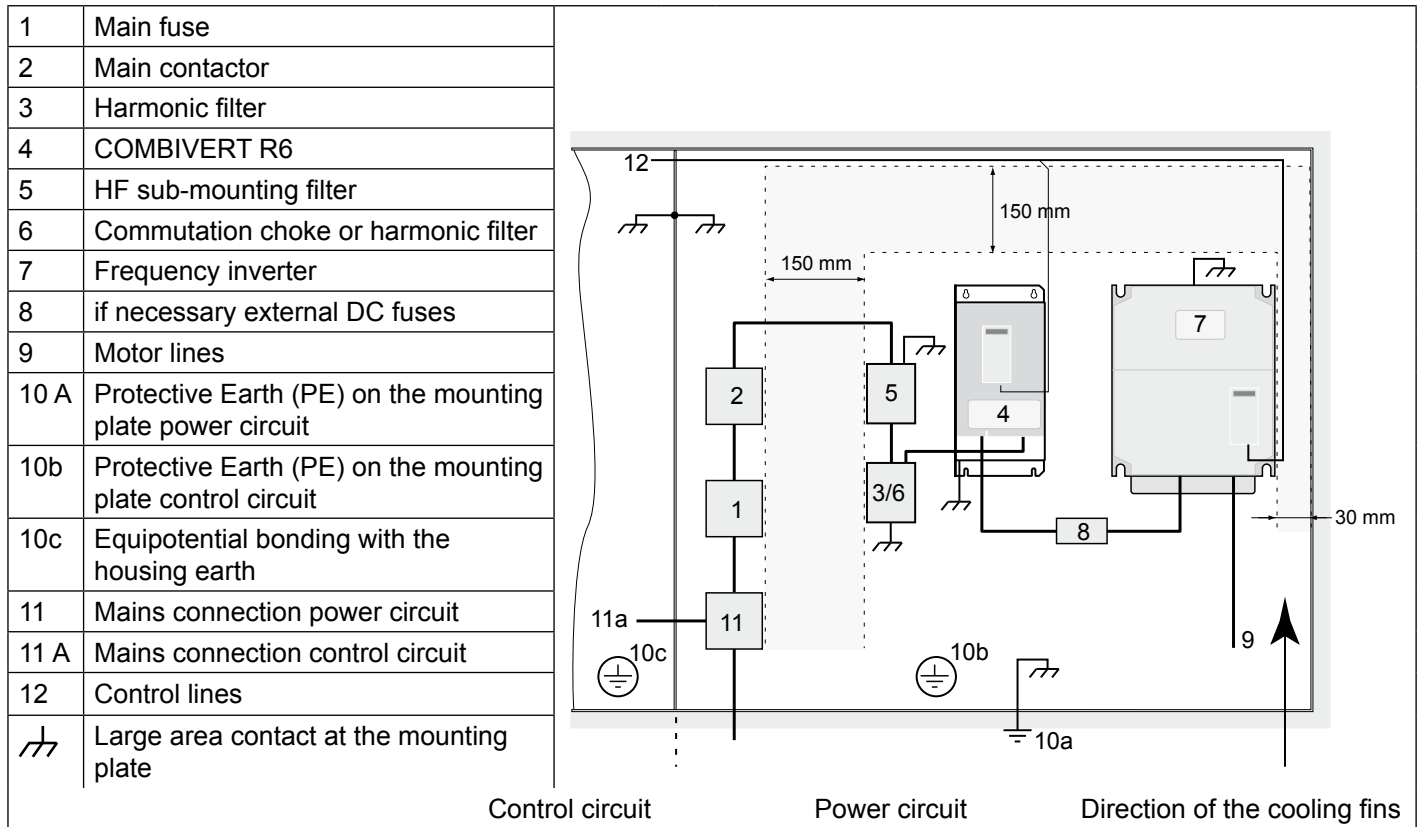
| | |
|---|---|
| 1 | Main fuse |
| 2 | Main contactor |
| 3 | Harmonic filter |
| 4 | COMBIVERT R6 |
| 5 | HF sub-mounting filter |
| 6 | Commutation choke or harmonic filter |
| 7 | Frequency inverter |
| 8 | if necessary external DC fuses |
| 9 | Motor lines |
| 10 A | Protective Earth (PE) on the mounting plate power circuit |
| 10b | Protective Earth (PE) on the mounting plate control circuit |
| 10c | Equipotential bonding with the housing earth |
| 11 | Mains connection power circuit |
| 11 A | Mains connection control circuit |
| 12 | Control lines |
| ⏚ | Large area contact at the mounting plate |

12
150 mm
150 mm
7
2
5
4
1
3/6
8
30 mm
11a
11
9
10c
10b
10a

Control circuit Power circuit Direction of the cooling fins